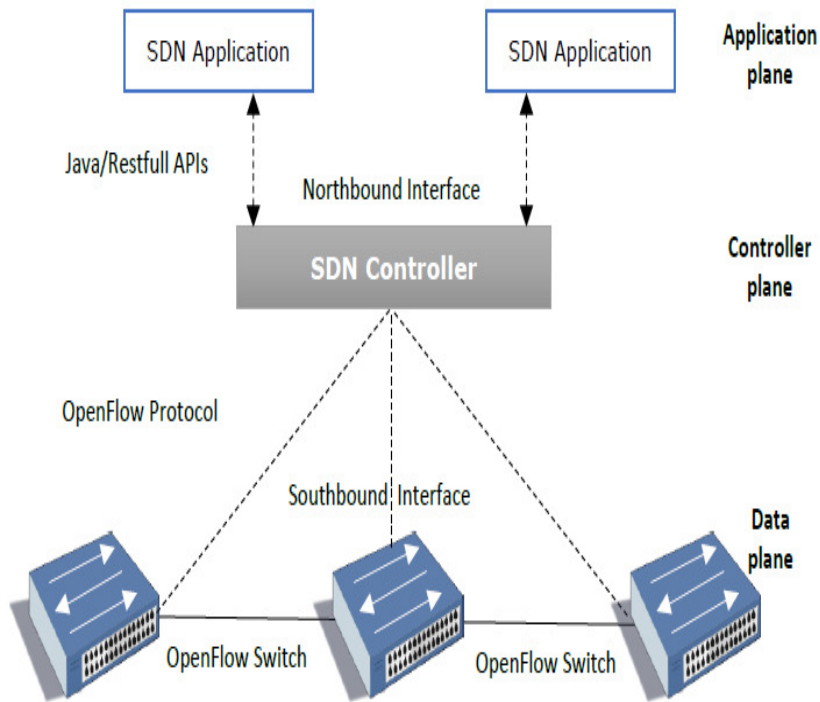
SDN Application

SDN Application

Application plane

Java/Restfull APIs

Northbound Interface

SDN Controller

Controller plane

OpenFlow Protocol

Southbound Interface

Data plane

OpenFlow Switch

OpenFlow Switch